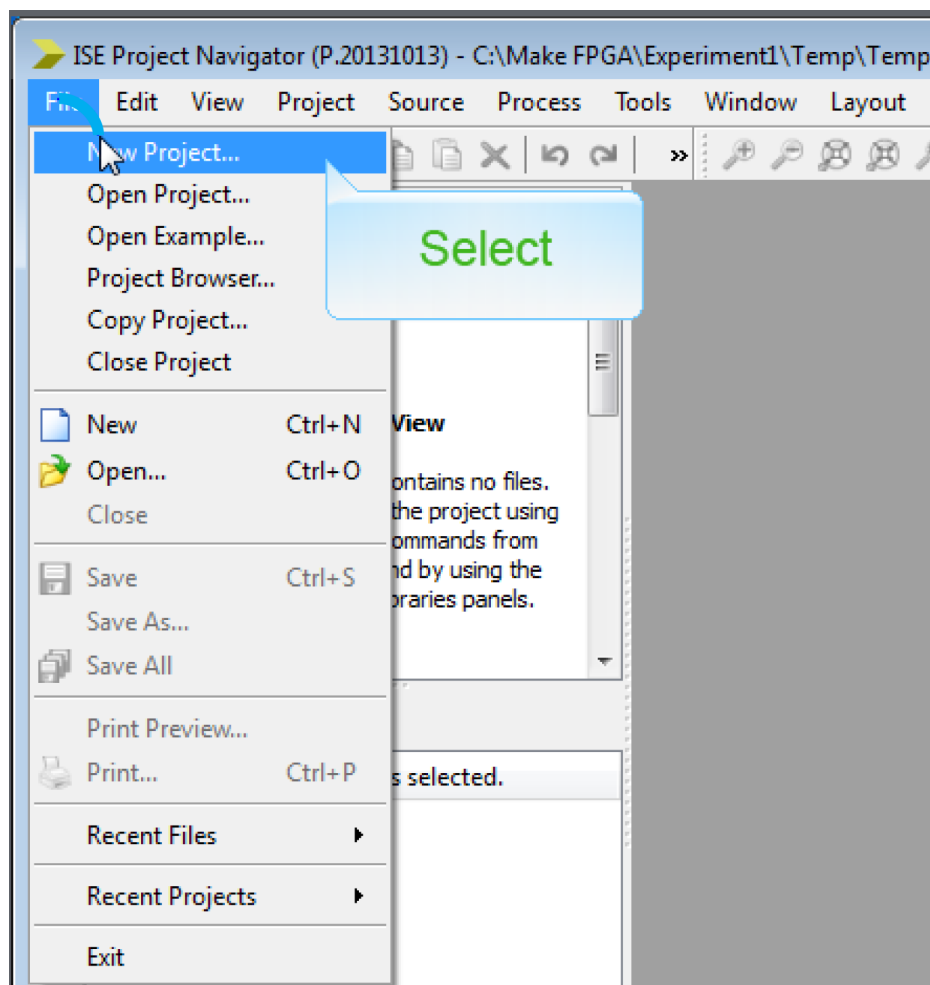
ISE Project Navigator (P.20131013) - C:\Make FPGA\Experiment1\Temp\Temp

File Edit View Project Source Process Tools Window Layout

New Project...
Open Project...
Open Example...
Project Browser...
Copy Project...
Close Project

Select

New Ctrl+N
Open... Ctrl+O
Close

Save Ctrl+S
Save As...
Save All

Print Preview...
Print... Ctrl+P

Recent Files

Recent Projects

Exit

View

ontains no files.
the project using
ommands from
nd by using the
praries panels.

s selected.